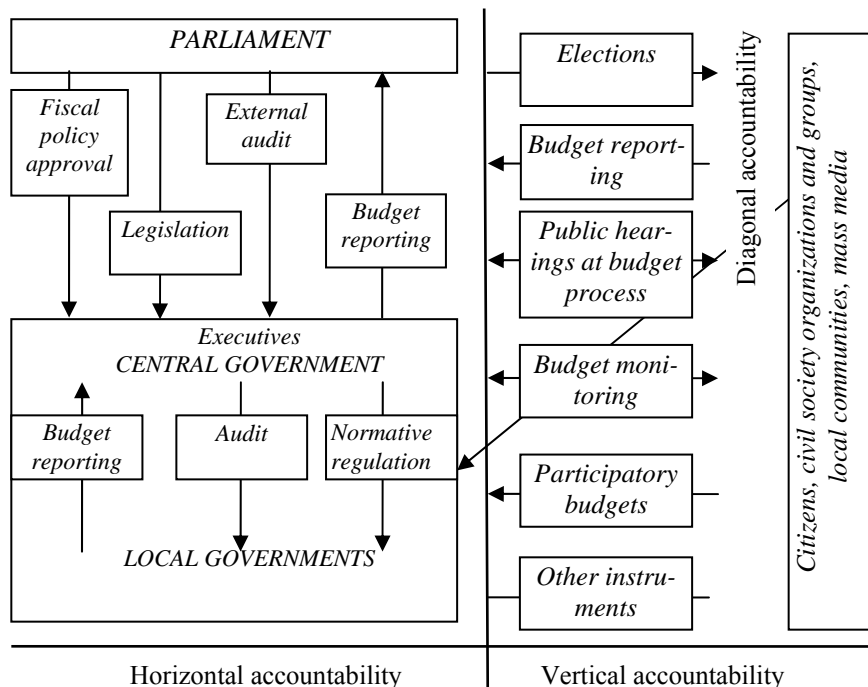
PARLIAMENT

Fiscal policy approval

Legislation

External audit

Budget reporting

Executives
CENTRAL GOVERNMENT

Budget reporting

Audit

Normative regulation

LOCAL GOVERNMENTS

Elections

Budget reporting

Public hearings at budget process

Budget monitoring

Participatory budgets

Other instruments

Diagonal accountability

Citizens, civil society organizations and groups, local communities, mass media

Horizontal accountability

Vertical accountability